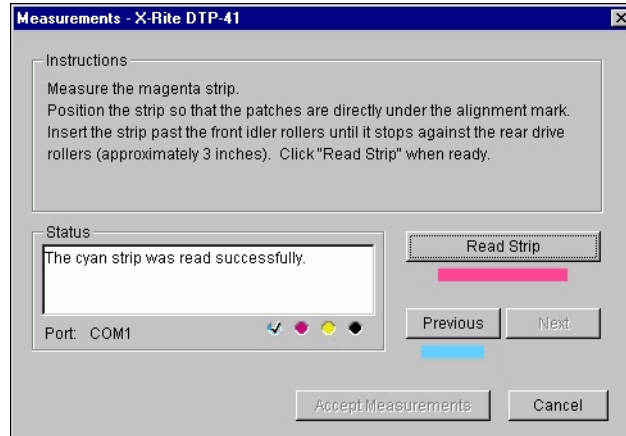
Measurements - X-Rite DTP-41

Instructions

Measure the magenta strip.
Position the strip so that the patches are directly under the alignment mark.
Insert the strip past the front idler rollers until it stops against the rear drive rollers (approximately 3 inches). Click "Read Strip" when ready.

Status

The cyan strip was read successfully.

Port: COM1

Read Strip

Previous

Next

Accept Measurements

Cancel